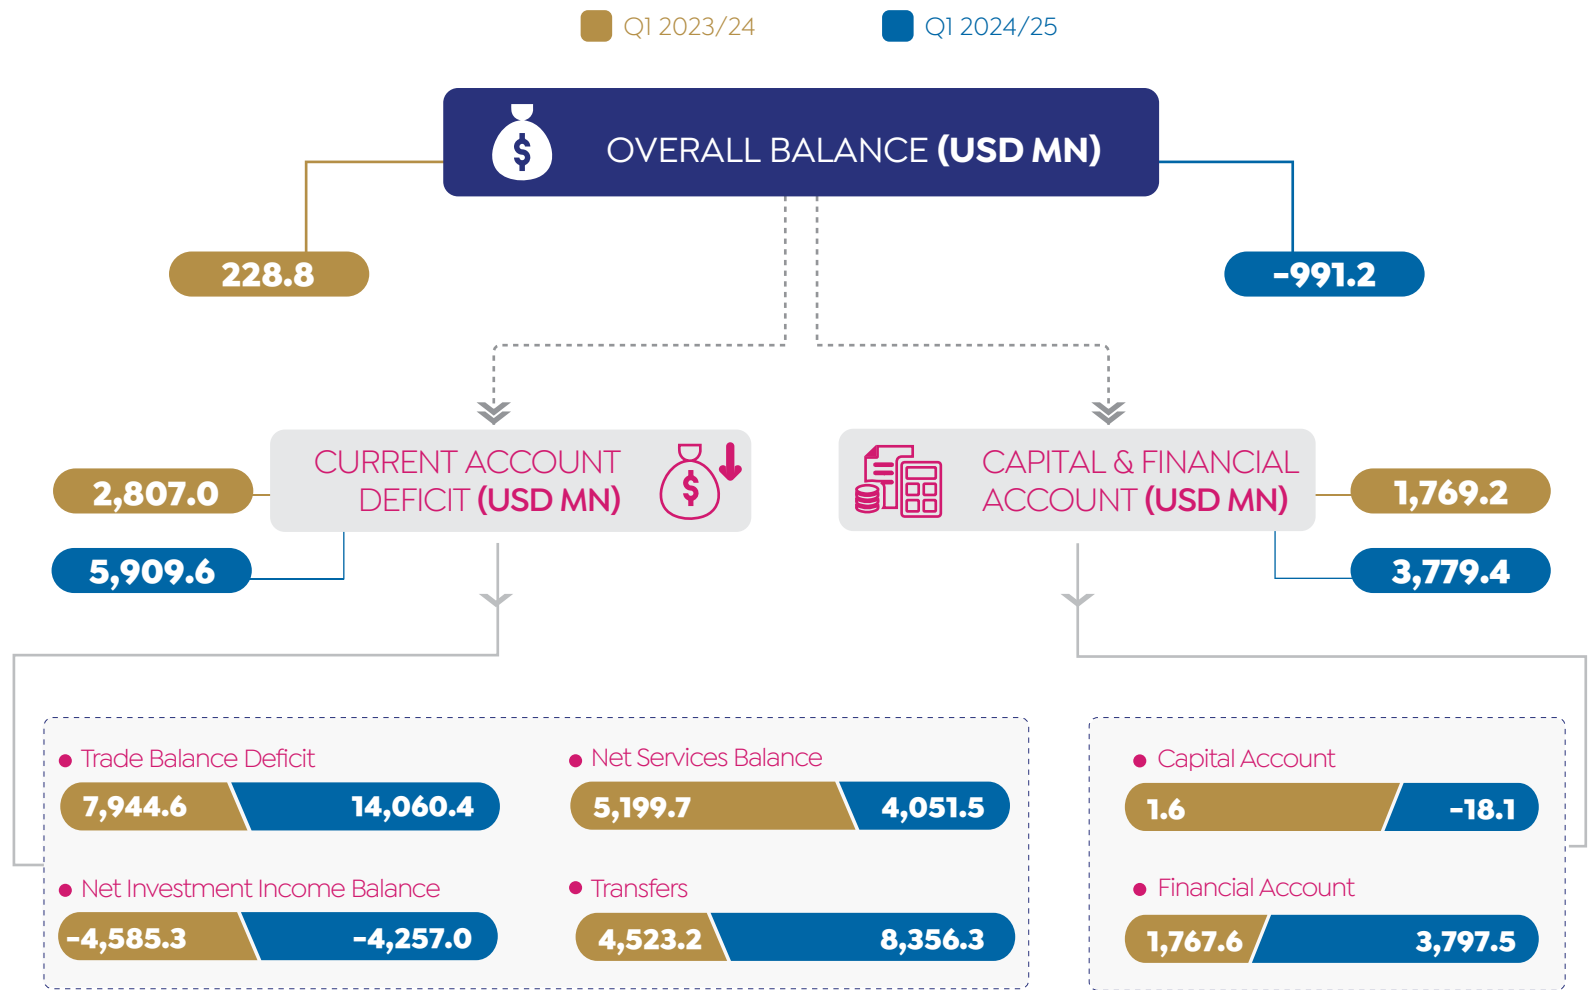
Q1 2023/24

Q1 2024/25

OVERALL BALANCE (USD MN)

228.8

-991.2

CURRENT ACCOUNT DEFICIT (USD MN)

2,807.0

5,909.6

CAPITAL & FINANCIAL ACCOUNT (USD MN)

1,769.2

3,779.4

Trade Balance Deficit

7,944.6

14,060.4

Net Services Balance

5,199.7

4,051.5

Net Investment Income Balance

-4,585.3

-4,257.0

Transfers

4,523.2

8,356.3

Capital Account

1.6

-18.1

Financial Account

1,767.6

3,797.5